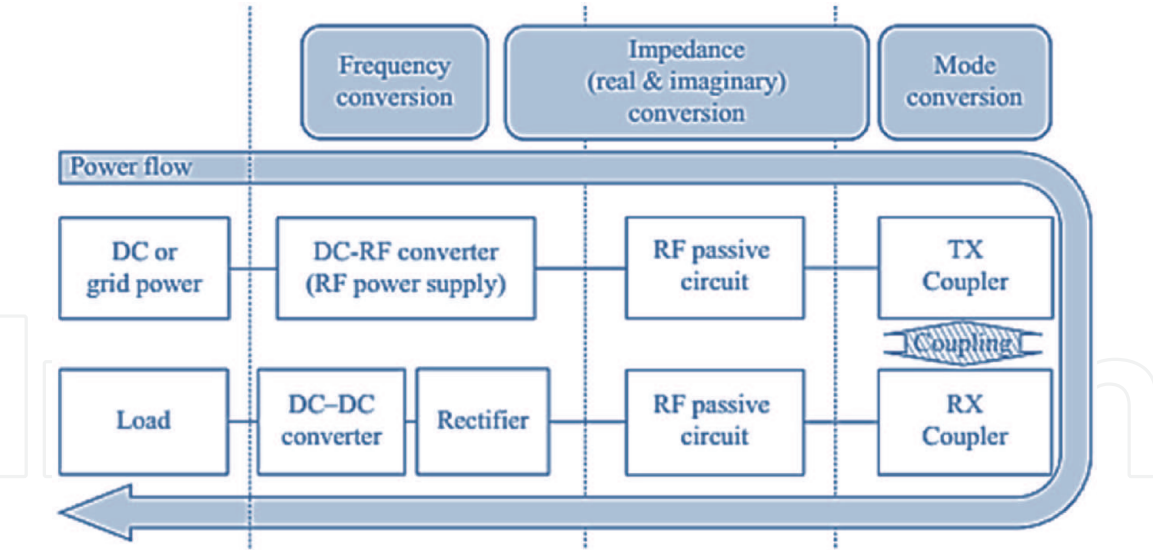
Frequency conversion

Impedance (real & imaginary) conversion

Mode conversion

Power flow

DC or grid power

DC-RF converter (RF power supply)

RF passive circuit

TX Coupler

Coupling

Load

DC–DC converter

Rectifier

RF passive circuit

RX Coupler